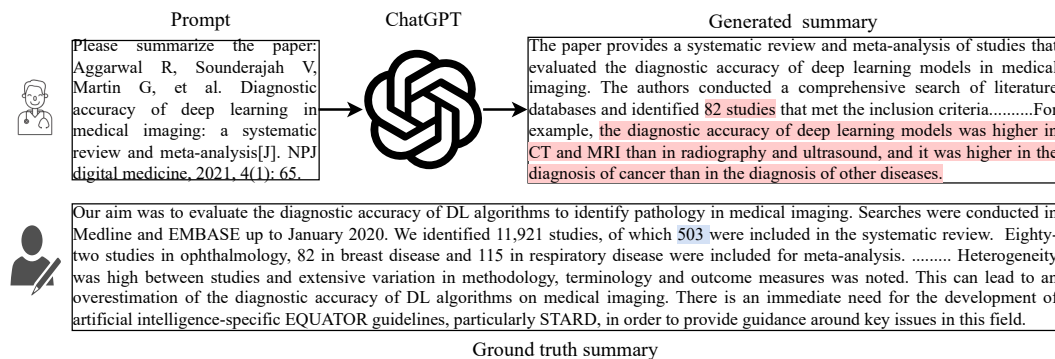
Prompt

ChatGPT

Generated summary

Please summarize the paper: Aggarwal R, Sounderajah V, Martin G, et al. Diagnostic accuracy of deep learning in medical imaging: a systematic review and meta-analysis[J]. NPJ digital medicine, 2021, 4(1): 65.

The paper provides a systematic review and meta-analysis of studies that evaluated the diagnostic accuracy of deep learning models in medical imaging. The authors conducted a comprehensive search of literature databases and identified 82 studies that met the inclusion criteria..........For example, the diagnostic accuracy of deep learning models was higher in CT and MRI than in radiography and ultrasound, and it was higher in the diagnosis of cancer than in the diagnosis of other diseases.

Our aim was to evaluate the diagnostic accuracy of DL algorithms to identify pathology in medical imaging. Searches were conducted in Medline and EMBASE up to January 2020. We identified 11,921 studies, of which 503 were included in the systematic review. Eighty-two studies in ophthalmology, 82 in breast disease and 115 in respiratory disease were included for meta-analysis. ......... Heterogeneity was high between studies and extensive variation in methodology, terminology and outcome measures was noted. This can lead to an overestimation of the diagnostic accuracy of DL algorithms on medical imaging. There is an immediate need for the development of artificial intelligence-specific EQUATOR guidelines, particularly STARD, in order to provide guidance around key issues in this field.

Ground truth summary